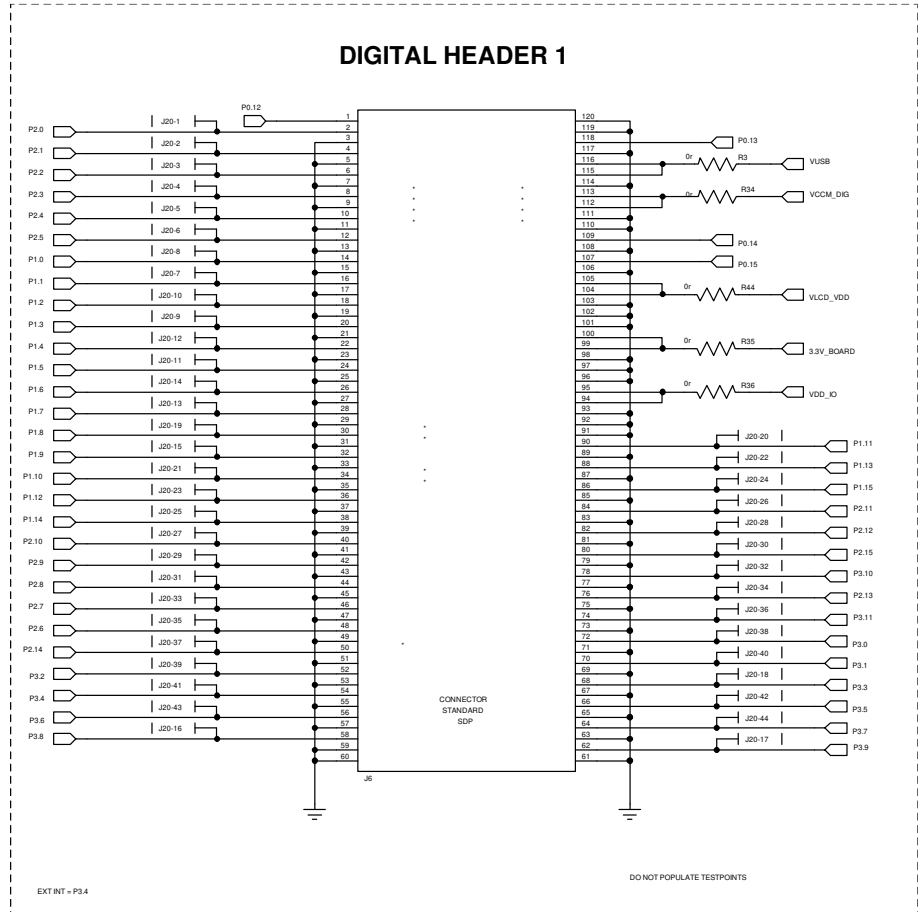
DIGITAL HEADER 1

P0.12

J20-1
J20-2
J20-3
J20-4
J20-5
J20-6
J20-8
J20-7
J20-10
J20-9
J20-12
J20-11
J20-14
J20-13
J20-19
J20-15
J20-21
J20-23
J20-25
J20-27
J20-29
J20-31
J20-33
J20-35
J20-37
J20-39
J20-41
J20-43
J20-16

P2.0
P2.1
P2.2
P2.3
P2.4
P2.5
P1.0
P1.1
P1.2
P1.3
P1.4
P1.5
P1.6
P1.7
P1.8
P1.9
P1.10
P1.12
P1.14
P2.10
P2.9
P2.8
P2.7
P2.6
P2.14
P3.2
P3.4
P3.6
P3.8

1
2
3
4
5
6
7
8
9
10
11
12
13
14
15
16
17
18
19
20
21
22
23
24
25
26
27
28
29
30
31
32
33
34
35
36
37
38
39
40
41
42
43
44
45
46
47
48
49
50
51
52
53
54
55
56
57
58
59
60

120
119
118
117
116
115
114
113
112
111
110
109
108
107
106
105
104
103
102
101
100
99
98
97
96
95
94
93
92
91
90
89
88
87
86
85
84
83
82
81
80
79
78
77
76
75
74
73
72
71
70
69
68
67
66
65
64
63
62
61

CONNECTOR
STANDARD
SDP

J6

P0.13
0r R3 VUSB
0r R34 VCCM_DIG
P0.14
P0.15
0r R44 VLCD_VDD
0r R35 3.3V_BOARD
0r R36 VDD_IO

J20-20
J20-22
J20-24
J20-26
J20-28
J20-30
J20-32
J20-34
J20-36
J20-38
J20-40
J20-18
J20-42
J20-44
J20-17

P1.11
P1.13
P1.15
P2.11
P2.12
P2.15
P3.10
P2.13
P3.11
P3.0
P3.1
P3.3
P3.5
P3.7
P3.9

DO NOT POPULATE TESTPOINTS

EXT INT = P3.4